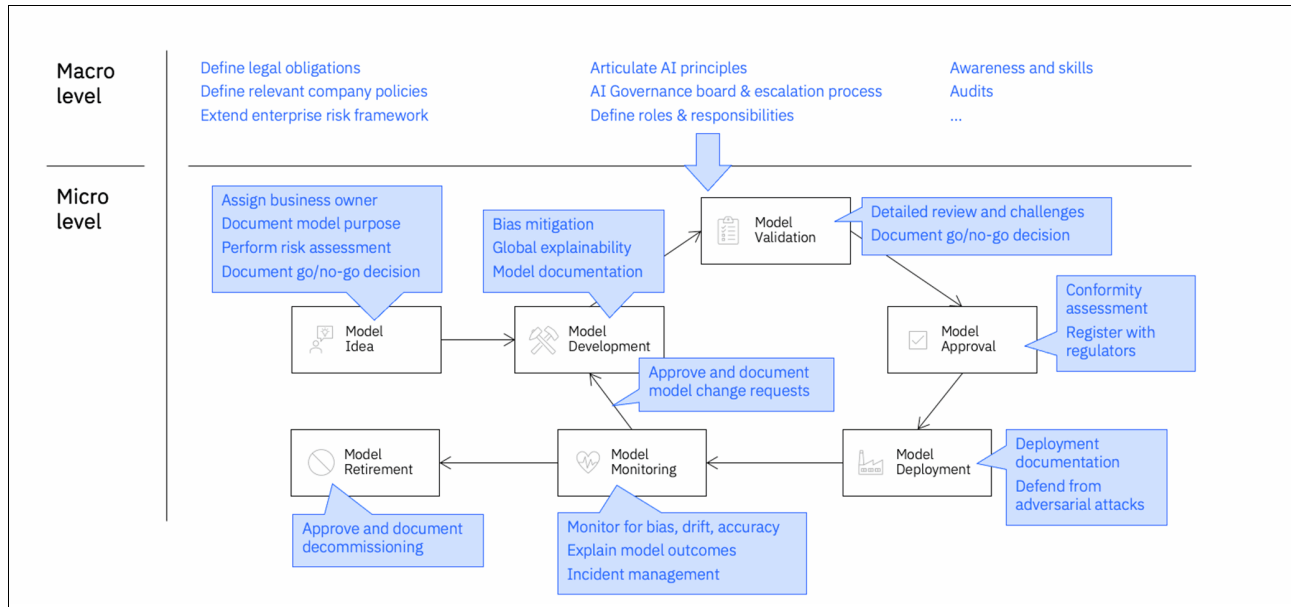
Macro level

Define legal obligations
Define relevant company policies
Extend enterprise risk framework

Articulate AI principles
AI Governance board & escalation process
Define roles & responsibilities

Awareness and skills
Audits
...

Micro level

Assign business owner
Document model purpose
Perform risk assessment
Document go/no-go decision

Bias mitigation
Global explainability
Model documentation

Model Validation

Detailed review and challenges
Document go/no-go decision

Model Idea

Model Development

Model Approval

Conformity assessment
Register with regulators

Approve and document model change requests

Model Retirement

Model Monitoring

Model Deployment

Deployment documentation
Defend from adversarial attacks

Approve and document decommissioning

Monitor for bias, drift, accuracy
Explain model outcomes
Incident management